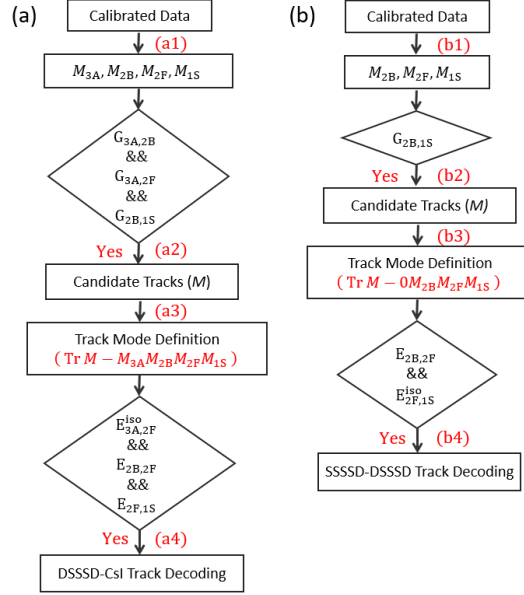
(a)

Calibrated Data

(a1)

$M_{3A}, M_{2B}, M_{2F}, M_{1S}$

$G_{3A,2B}$
&&
$G_{3A,2F}$
&&
$G_{2B,1S}$

Yes

(a2)

Candidate Tracks ($M$)

(a3)

Track Mode Definition
( $\mathrm{Tr}\ M - M_{3A}M_{2B}M_{2F}M_{1S}$ )

$E^{iso}_{3A,2F}$
&&
$E_{2B,2F}$
&&
$E_{2F,1S}$

Yes

(a4)

DSSSD-CsI Track Decoding

(b)

Calibrated Data

(b1)

$M_{2B}, M_{2F}, M_{1S}$

$G_{2B,1S}$

Yes

(b2)

Candidate Tracks ($M$)

(b3)

Track Mode Definition
( $\mathrm{Tr}\ M - 0M_{2B}M_{2F}M_{1S}$ )

$E_{2B,2F}$
&&
$E^{iso}_{2F,1S}$

Yes

(b4)

SSSSD-DSSSD Track Decoding